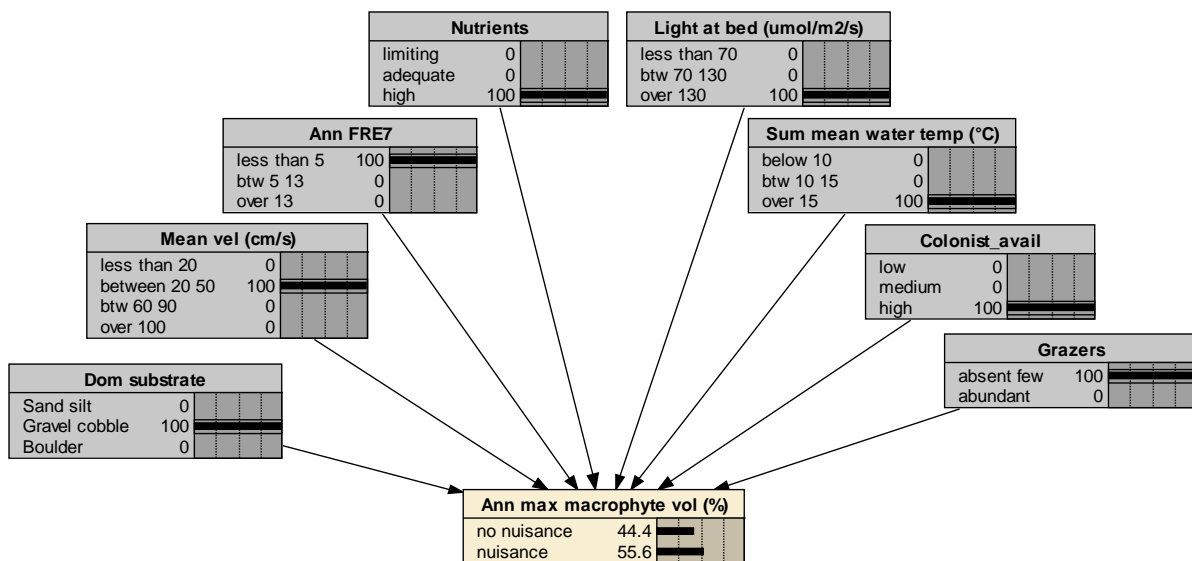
**Nutrients**

| | |
|---|---|
| limiting | 0 |
| adequate | 0 |
| high | 100 |

**Light at bed (umol/m2/s)**

| | |
|---|---|
| less than 70 | 0 |
| btw 70 130 | 0 |
| over 130 | 100 |

**Ann FRE7**

| | |
|---|---|
| less than 5 | 100 |
| btw 5 13 | 0 |
| over 13 | 0 |

**Sum mean water temp (°C)**

| | |
|---|---|
| below 10 | 0 |
| btw 10 15 | 0 |
| over 15 | 100 |

**Mean vel (cm/s)**

| | |
|---|---|
| less than 20 | 0 |
| between 20 50 | 100 |
| btw 60 90 | 0 |
| over 100 | 0 |

**Colonist_avail**

| | |
|---|---|
| low | 0 |
| medium | 0 |
| high | 100 |

**Grazers**

| | |
|---|---|
| absent few | 100 |
| abundant | 0 |

**Dom substrate**

| | |
|---|---|
| Sand silt | 0 |
| Gravel cobble | 100 |
| Boulder | 0 |

**Ann max macrophyte vol (%)**

| | |
|---|---|
| no nuisance | 44.4 |
| nuisance | 55.6 |